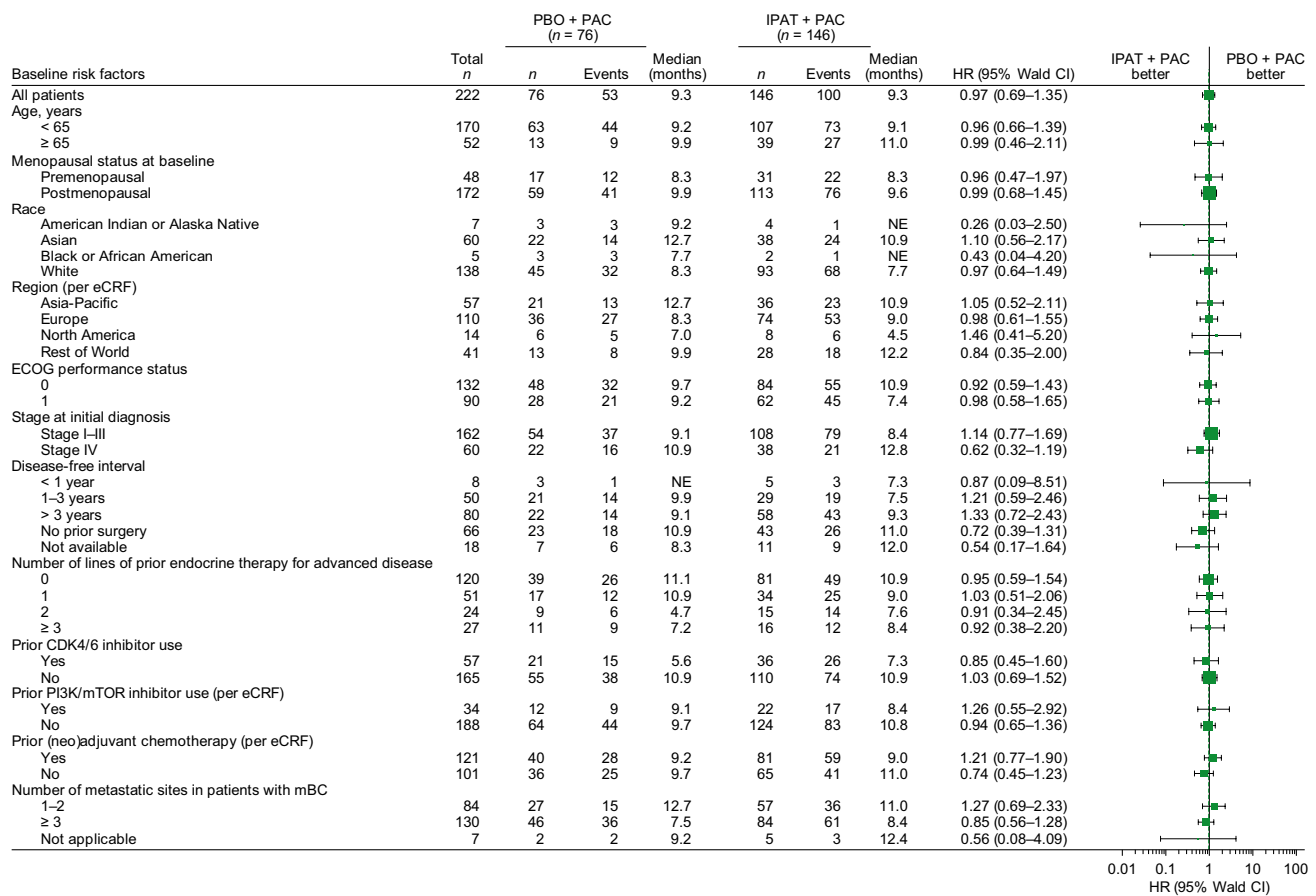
| Baseline risk factors | Total $n$ | PBO + PAC ($n$ = 76) $n$ | Events | Median (months) | IPAT + PAC ($n$ = 146) $n$ | Events | Median (months) | HR (95% Wald CI) |
|---|---|---|---|---|---|---|---|---|
| All patients | 222 | 76 | 53 | 9.3 | 146 | 100 | 9.3 | 0.97 (0.69–1.35) |
| Age, years | | | | | | | | |
| < 65 | 170 | 63 | 44 | 9.2 | 107 | 73 | 9.1 | 0.96 (0.66–1.39) |
| ≥ 65 | 52 | 13 | 9 | 9.9 | 39 | 27 | 11.0 | 0.99 (0.46–2.11) |
| Menopausal status at baseline | | | | | | | | |
| Premenopausal | 48 | 17 | 12 | 8.3 | 31 | 22 | 8.3 | 0.96 (0.47–1.97) |
| Postmenopausal | 172 | 59 | 41 | 9.9 | 113 | 76 | 9.6 | 0.99 (0.68–1.45) |
| Race | | | | | | | | |
| American Indian or Alaska Native | 7 | 3 | 3 | 9.2 | 4 | 1 | NE | 0.26 (0.03–2.50) |
| Asian | 60 | 22 | 14 | 12.7 | 38 | 24 | 10.9 | 1.10 (0.56–2.17) |
| Black or African American | 5 | 3 | 3 | 7.7 | 2 | 1 | NE | 0.43 (0.04–4.20) |
| White | 138 | 45 | 32 | 8.3 | 93 | 68 | 7.7 | 0.97 (0.64–1.49) |
| Region (per eCRF) | | | | | | | | |
| Asia-Pacific | 57 | 21 | 13 | 12.7 | 36 | 23 | 10.9 | 1.05 (0.52–2.11) |
| Europe | 110 | 36 | 27 | 8.3 | 74 | 53 | 9.0 | 0.98 (0.61–1.55) |
| North America | 14 | 6 | 5 | 7.0 | 8 | 6 | 4.5 | 1.46 (0.41–5.20) |
| Rest of World | 41 | 13 | 8 | 9.9 | 28 | 18 | 12.2 | 0.84 (0.35–2.00) |
| ECOG performance status | | | | | | | | |
| 0 | 132 | 48 | 32 | 9.7 | 84 | 55 | 10.9 | 0.92 (0.59–1.43) |
| 1 | 90 | 28 | 21 | 9.2 | 62 | 45 | 7.4 | 0.98 (0.58–1.65) |
| Stage at initial diagnosis | | | | | | | | |
| Stage I–III | 162 | 54 | 37 | 9.1 | 108 | 79 | 8.4 | 1.14 (0.77–1.69) |
| Stage IV | 60 | 22 | 16 | 10.9 | 38 | 21 | 12.8 | 0.62 (0.32–1.19) |
| Disease-free interval | | | | | | | | |
| < 1 year | 8 | 3 | 1 | NE | 5 | 3 | 7.3 | 0.87 (0.09–8.51) |
| 1–3 years | 50 | 21 | 14 | 9.9 | 29 | 19 | 7.5 | 1.21 (0.59–2.46) |
| > 3 years | 80 | 22 | 14 | 9.1 | 58 | 43 | 9.3 | 1.33 (0.72–2.43) |
| No prior surgery | 66 | 23 | 18 | 10.9 | 43 | 26 | 11.0 | 0.72 (0.39–1.31) |
| Not available | 18 | 7 | 6 | 8.3 | 11 | 9 | 12.0 | 0.54 (0.17–1.64) |
| Number of lines of prior endocrine therapy for advanced disease | | | | | | | | |
| 0 | 120 | 39 | 26 | 11.1 | 81 | 49 | 10.9 | 0.95 (0.59–1.54) |
| 1 | 51 | 17 | 12 | 10.9 | 34 | 25 | 9.0 | 1.03 (0.51–2.06) |
| 2 | 24 | 9 | 6 | 4.7 | 15 | 14 | 7.6 | 0.91 (0.34–2.45) |
| ≥ 3 | 27 | 11 | 9 | 7.2 | 16 | 12 | 8.4 | 0.92 (0.38–2.20) |
| Prior CDK4/6 inhibitor use | | | | | | | | |
| Yes | 57 | 21 | 15 | 5.6 | 36 | 26 | 7.3 | 0.85 (0.45–1.60) |
| No | 165 | 55 | 38 | 10.9 | 110 | 74 | 10.9 | 1.03 (0.69–1.52) |
| Prior PI3K/mTOR inhibitor use (per eCRF) | | | | | | | | |
| Yes | 34 | 12 | 9 | 9.1 | 22 | 17 | 8.4 | 1.26 (0.55–2.92) |
| No | 188 | 64 | 44 | 9.7 | 124 | 83 | 10.8 | 0.94 (0.65–1.36) |
| Prior (neo)adjuvant chemotherapy (per eCRF) | | | | | | | | |
| Yes | 121 | 40 | 28 | 9.2 | 81 | 59 | 9.0 | 1.21 (0.77–1.90) |
| No | 101 | 36 | 25 | 9.7 | 65 | 41 | 11.0 | 0.74 (0.45–1.23) |
| Number of metastatic sites in patients with mBC | | | | | | | | |
| 1–2 | 84 | 27 | 15 | 12.7 | 57 | 36 | 11.0 | 1.27 (0.69–2.33) |
| ≥ 3 | 130 | 46 | 36 | 7.5 | 84 | 61 | 8.4 | 0.85 (0.56–1.28) |
| Not applicable | 7 | 2 | 2 | 9.2 | 5 | 3 | 12.4 | 0.56 (0.08–4.09) |

IPAT + PAC better
PBO + PAC better

0.01 0.1 1 10 100
HR (95% Wald CI)